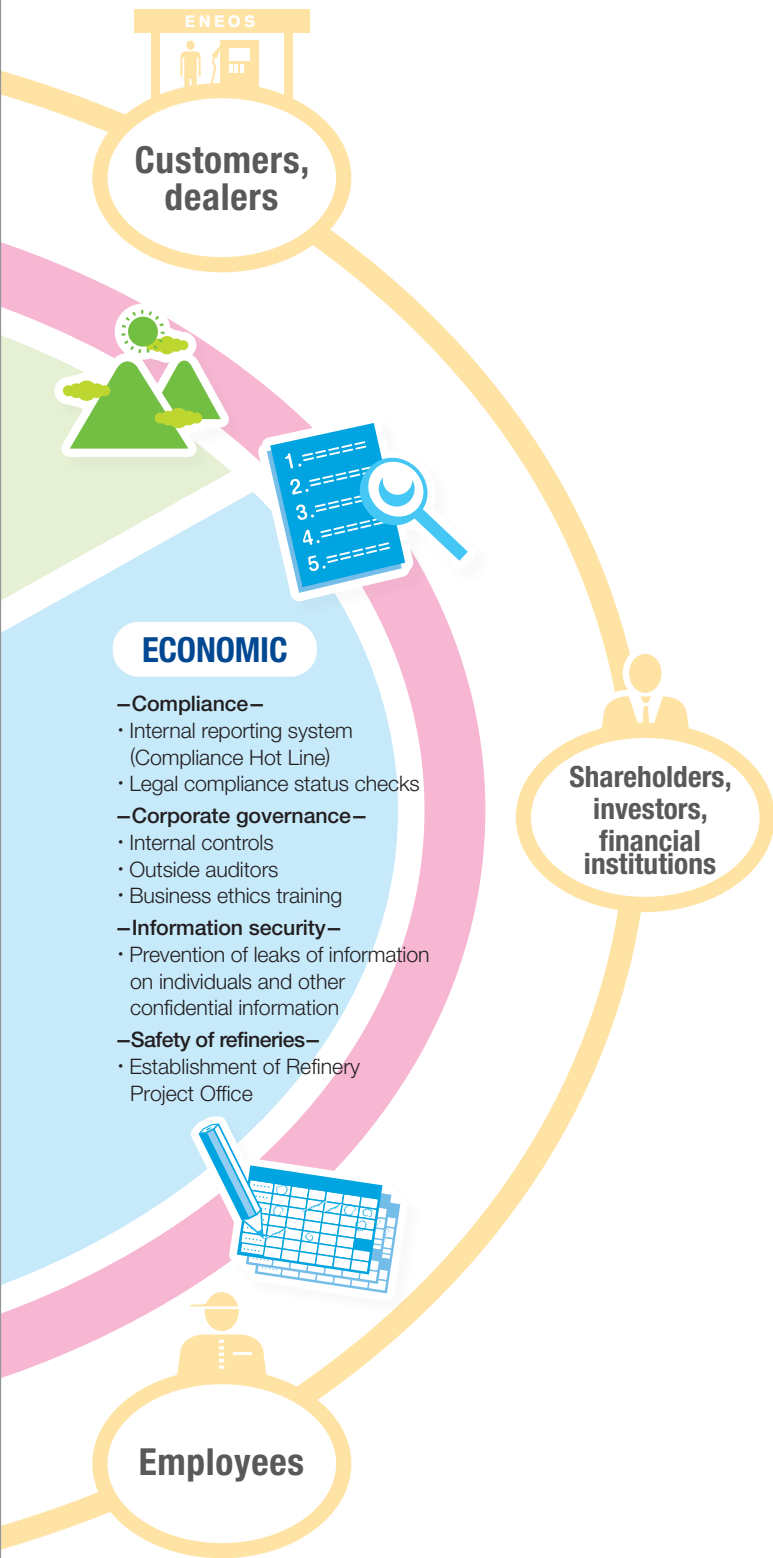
ENEOS

Customers, dealers

1.=====
2.=====
3.=====
4.=====
5.=====

ECONOMIC

–Compliance–
・Internal reporting system (Compliance Hot Line)
・Legal compliance status checks

–Corporate governance–
・Internal controls
・Outside auditors
・Business ethics training

–Information security–
・Prevention of leaks of information on individuals and other confidential information

–Safety of refineries–
・Establishment of Refinery Project Office

Shareholders, investors, financial institutions

Employees